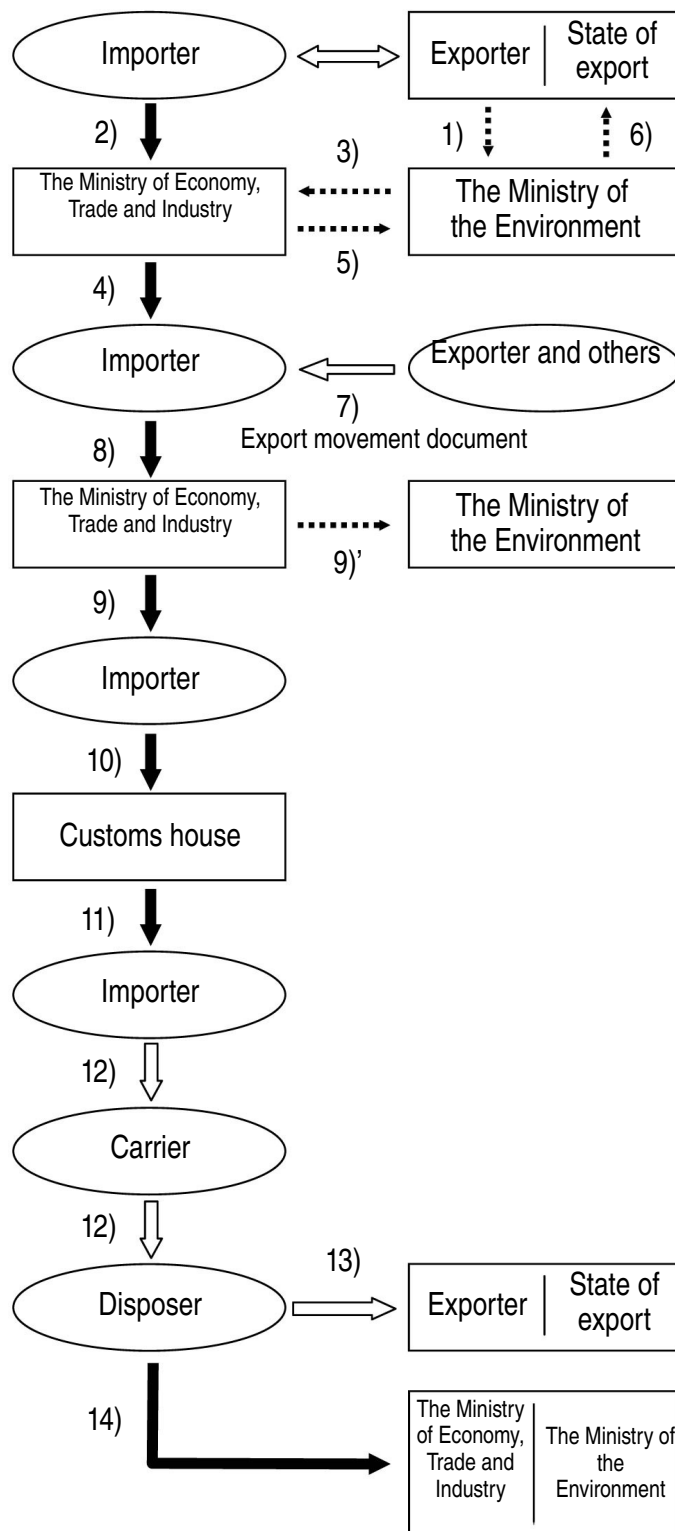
Importer

Exporter | State of export

2)

1)

6)

3)

The Ministry of Economy, Trade and Industry

The Ministry of the Environment

5)

4)

Importer

Exporter and others

7)
Export movement document

8)

The Ministry of Economy, Trade and Industry

The Ministry of the Environment

9)'

9)

Importer

10)

Customs house

11)

Importer

12)

Carrier

12)

13)

Disposer

Exporter | State of export

14)

The Ministry of Economy, Trade and Industry | The Ministry of the Environment